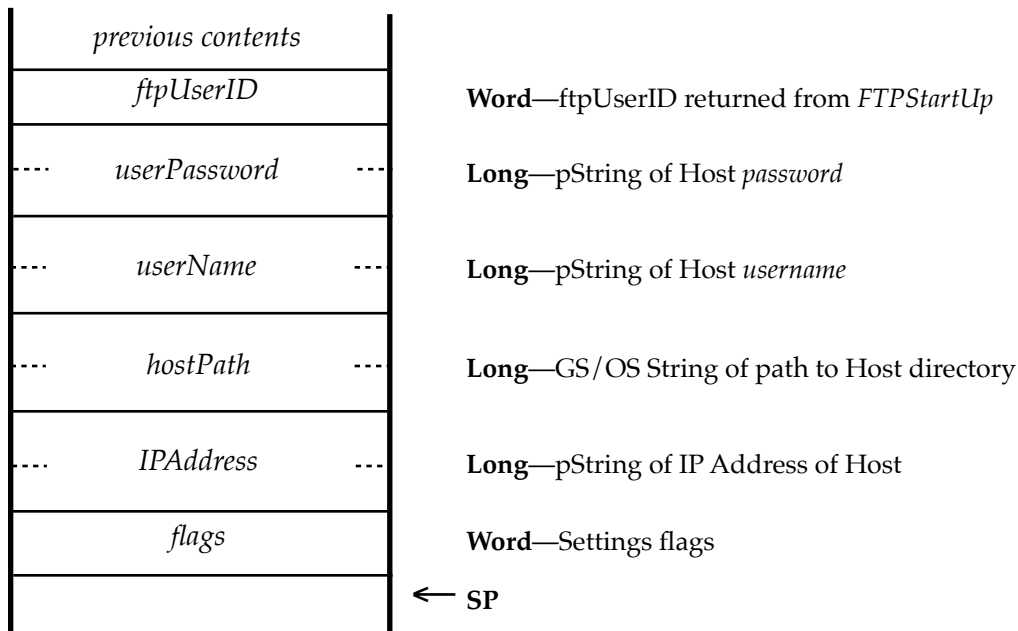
previous contents

ftpUserID — Word—ftpUserID returned from FTPStartUp

userPassword — Long—pString of Host password

userName — Long—pString of Host username

hostPath — Long—GS/OS String of path to Host directory

IPAddress — Long—pString of IP Address of Host

flags — Word—Settings flags

← SP